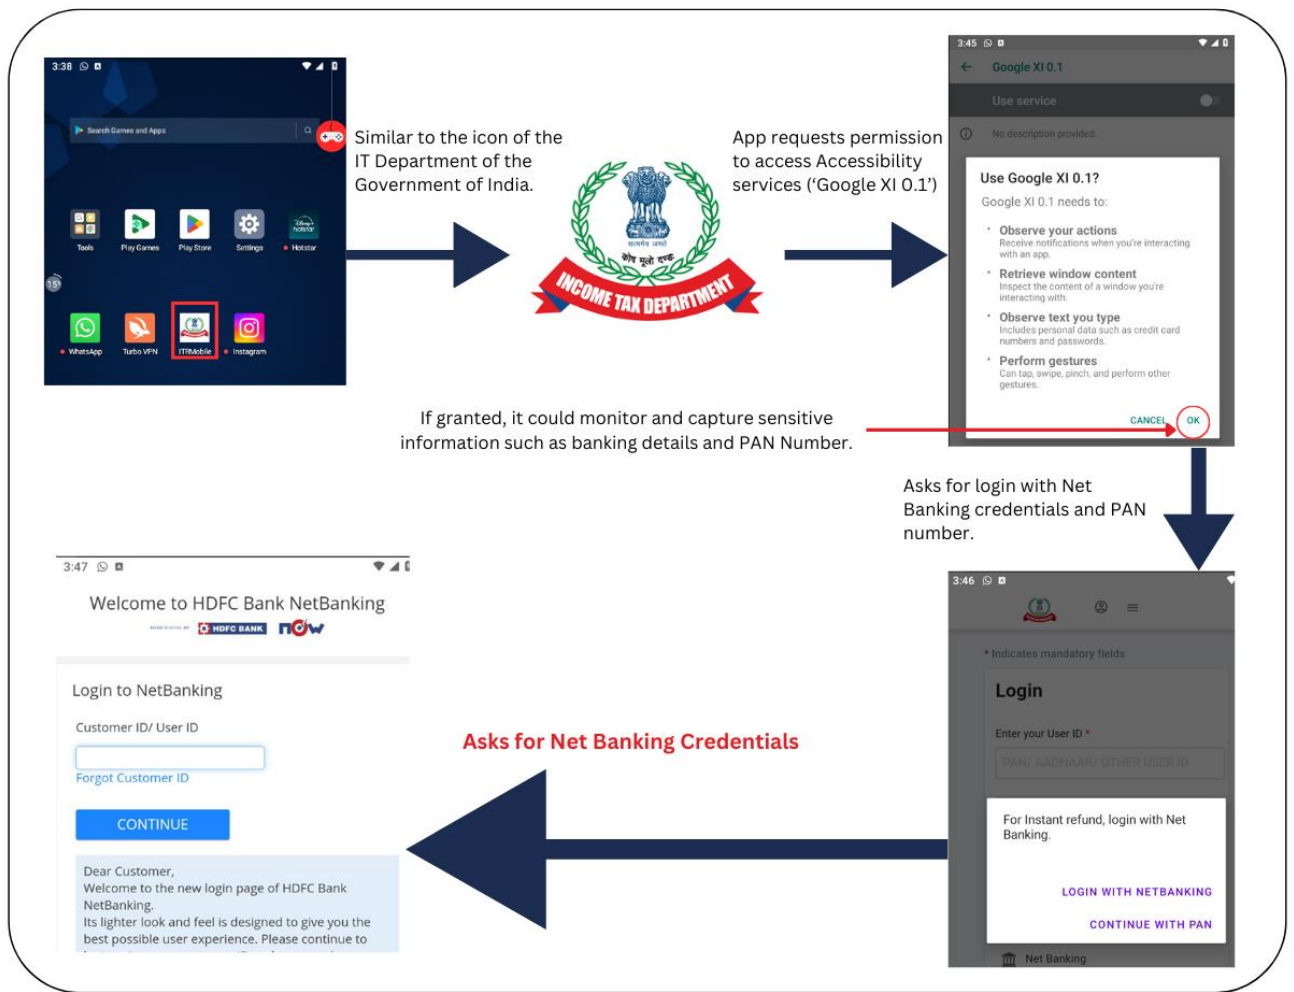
3:38

Search Games and Apps

Tools
Play Games
Play Store
Settings
Hotstar

WhatsApp
Turbo VPN
ITRMobile
Instagram

Similar to the icon of the IT Department of the Government of India.

सत्यमेव जयते
कोष मूलो दण्ड
INCOME TAX DEPARTMENT

App requests permission to access Accessibility services ('Google XI 0.1')

3:45
Google XI 0.1
Use service
No description provided.

Use Google XI 0.1?
Google XI 0.1 needs to:

Observe your actions
Receive notifications when you're interacting with an app.

Retrieve window content
Inspect the content of a window you're interacting with.

Observe text you type
Includes personal data such as credit card numbers and passwords.

Perform gestures
Can tap, swipe, pinch, and perform other gestures.

CANCEL
OK

If granted, it could monitor and capture sensitive information such as banking details and PAN Number.

Asks for login with Net Banking credentials and PAN number.

3:47
Welcome to HDFC Bank NetBanking
HDFC BANK now

Login to NetBanking
Customer ID/ User ID
Forgot Customer ID
CONTINUE

Dear Customer,
Welcome to the new login page of HDFC Bank NetBanking.
Its lighter look and feel is designed to give you the best possible user experience. Please continue to

Asks for Net Banking Credentials

3:46
* Indicates mandatory fields
Login
Enter your User ID *
PAN/ AADHAAR/ OTHER USER ID

For Instant refund, login with Net Banking.
LOGIN WITH NETBANKING
CONTINUE WITH PAN
Net Banking